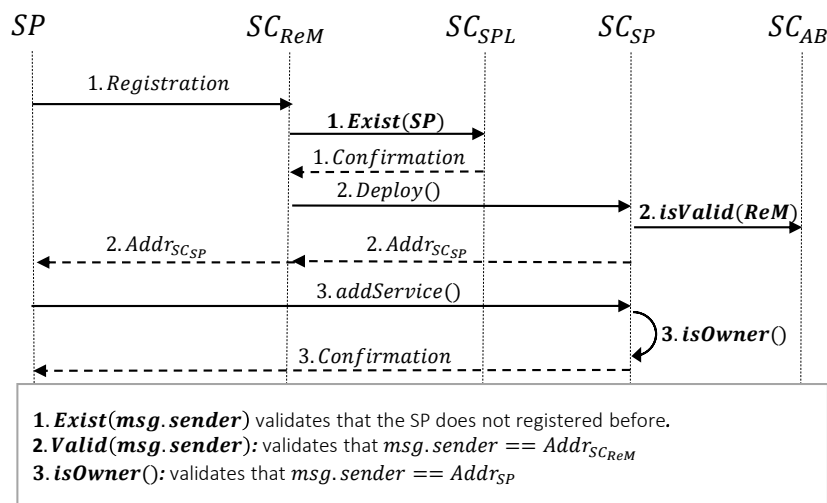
$SP$ $SC_{ReM}$ $SC_{SPL}$ $SC_{SP}$ $SC_{AB}$

$1. Registration$

$\mathbf{1. Exist(SP)}$

$1. Confirmation$

$2. Deploy()$

$\mathbf{2. isValid(ReM)}$

$2. Addr_{SC_{SP}}$

$2. Addr_{SC_{SP}}$

$3. addService()$

$\mathbf{3. isOwner}()$

$3. Confirmation$

$\mathbf{1. Exist}(\mathbf{msg.sender})$ validates that the SP does not registered before.
$\mathbf{2. Valid}(\mathbf{msg.sender})$: validates that $msg.sender == Addr_{SC_{ReM}}$
$\mathbf{3. isOwner}()$: validates that $msg.sender == Addr_{SP}$